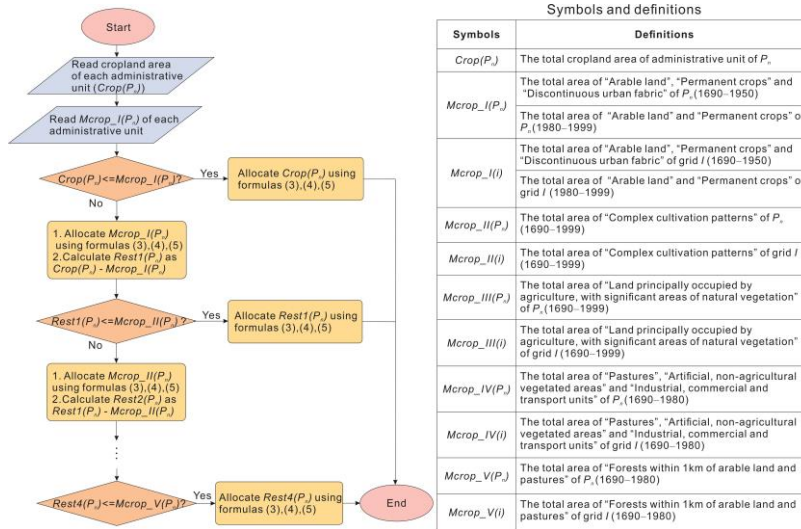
Start

Read cropland area of each administrative unit ($Crop(P_n)$)

Read $Mcrop\_I(P_n)$ of each administrative unit

$Crop(P_n)$<=$Mcrop\_I(P_n)$?

Yes

Allocate $Crop(P_n)$ using formulas (3),(4),(5)

No

1. Allocate $Mcrop\_I(P_n)$ using formulas (3),(4),(5)
2.Calculate $Rest1(P_n)$ as $Crop(P_n)$ - $Mcrop\_I(P_n)$

$Rest1(P_n)$<=$Mcrop\_II(P_n)$ ?

Yes

Allocate $Rest1(P_n)$ using formulas (3),(4),(5)

No

1. Allocate $Mcrop\_II(P_n)$ using formulas (3),(4),(5)
2.Calculate $Rest2(P_n)$ as $Rest1(P_n)$ - $Mcrop\_II(P_n)$

$Rest4(P_n)$<=$Mcrop\_V(P_n)$?

Yes

Allocate $Rest4(P_n)$ using formulas (3),(4),(5)

End

Symbols and definitions

| Symbols | Definitions |
|---|---|
| $Crop(P_n)$ | The total cropland area of administrative unit of $P_n$ |
| $Mcrop\_I(P_n)$ | The total area of “Arable land”, “Permanent crops” and “Discontinuous urban fabric” of $P_n$(1690–1950) |
| | The total area of “Arable land” and “Permanent crops” o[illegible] (1980–1999) |
| $Mcrop\_I(i)$ | The total area of “Arable land”, “Permanent crops” and “Discontinuous urban fabric” of grid $I$ (1690–1950) |
| | The total area of “Arable land” and “Permanent crops” o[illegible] grid $I$ (1980–1999) |
| $Mcrop\_II(P_n)$ | The total area of “Complex cultivation patterns” of $P_n$ (1690–1999) |
| $Mcrop\_II(i)$ | The total area of “Complex cultivation patterns” of grid $I$ (1690–1999) |
| $Mcrop\_III(P_n)$ | The total area of “Land principally occupied by agriculture, with significant areas of natural vegetation” of $P_n$(1690–1999) |
| $Mcrop\_III(i)$ | The total area of “Land principally occupied by agriculture, with significant areas of natural vegetation” of grid $I$ (1690–1999) |
| $Mcrop\_IV(P_n)$ | The total area of “Pastures”, “Artificial, non-agricultural vegetated areas” and “Industrial, commercial and transport units” of $P_n$(1690–1980) |
| $Mcrop\_IV(i)$ | The total area of “Pastures”, “Artificial, non-agricultural vegetated areas” and “Industrial, commercial and transport units” of grid $I$ (1690–1980) |
| $Mcrop\_V(P_n)$ | The total area of “Forests within 1km of arable land and pastures” of $P_n$(1690–1980) |
| $Mcrop\_V(i)$ | The total area of “Forests within 1km of arable land and pastures” of grid $I$ (1690–1980) |